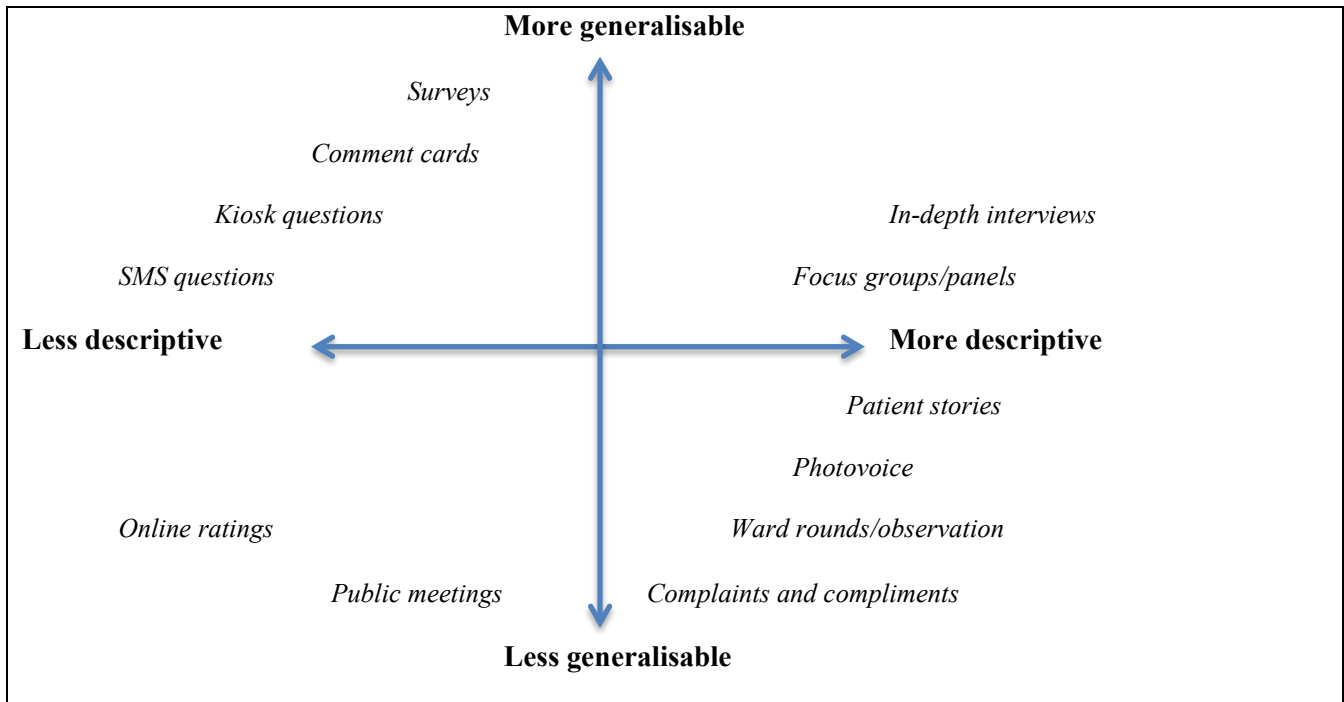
More generalisable

Surveys

Comment cards

Kiosk questions

In-depth interviews

SMS questions

Focus groups/panels

Less descriptive

More descriptive

Patient stories

Photovoice

Online ratings

Ward rounds/observation

Public meetings

Complaints and compliments

Less generalisable